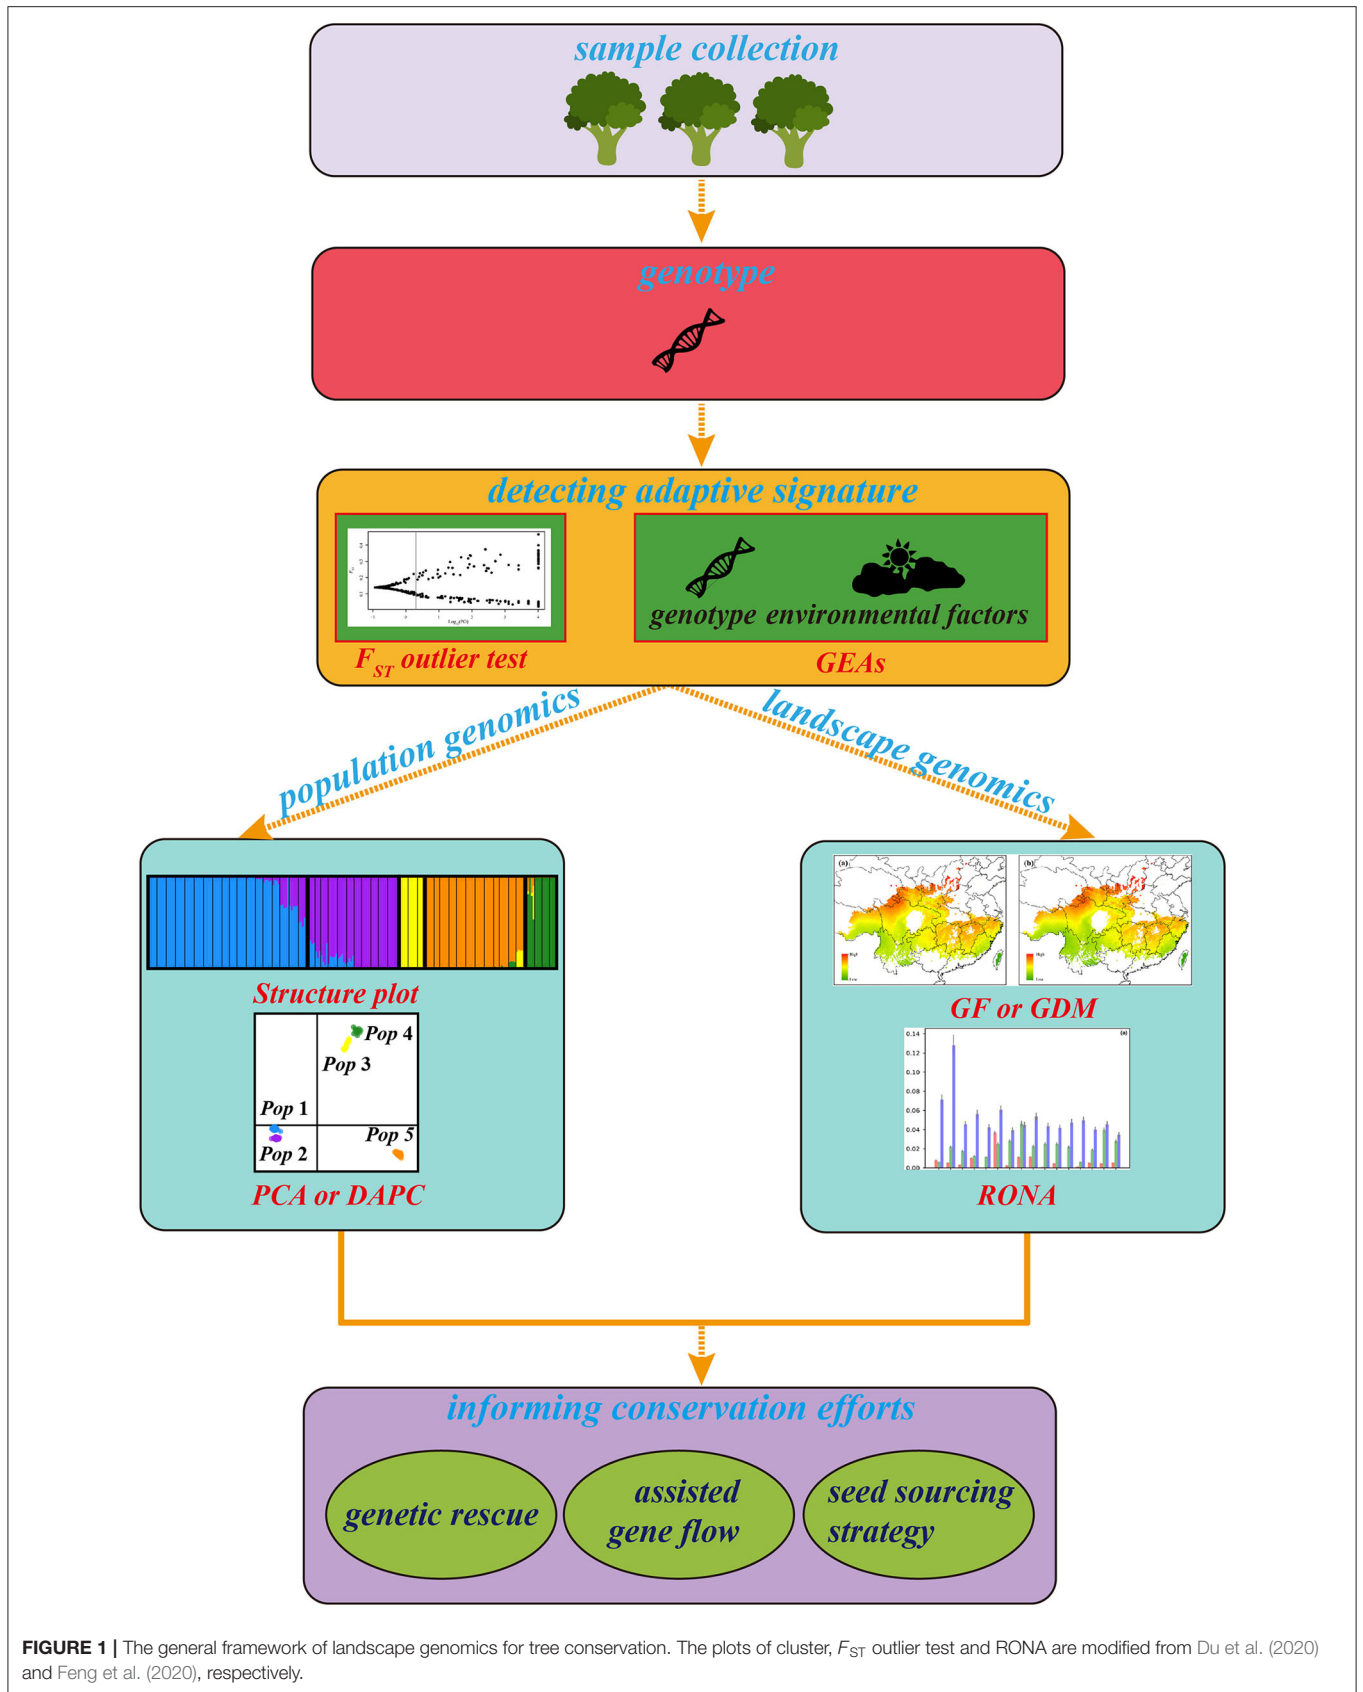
sample collection

genotype

detecting adaptive signature

$F_{ST}$ outlier test

genotype environmental factors

GEAs

population genomics

landscape genomics

Structure plot

Pop 4

Pop 3

Pop 1

Pop 5

Pop 2

PCA or DAPC

(a)

(b)

GF or GDM

(a)

RONA

informing conservation efforts

genetic rescue

assisted gene flow

seed sourcing strategy

FIGURE 1 | The general framework of landscape genomics for tree conservation. The plots of cluster, $F_{ST}$ outlier test and RONA are modified from Du et al. (2020) and Feng et al. (2020), respectively.